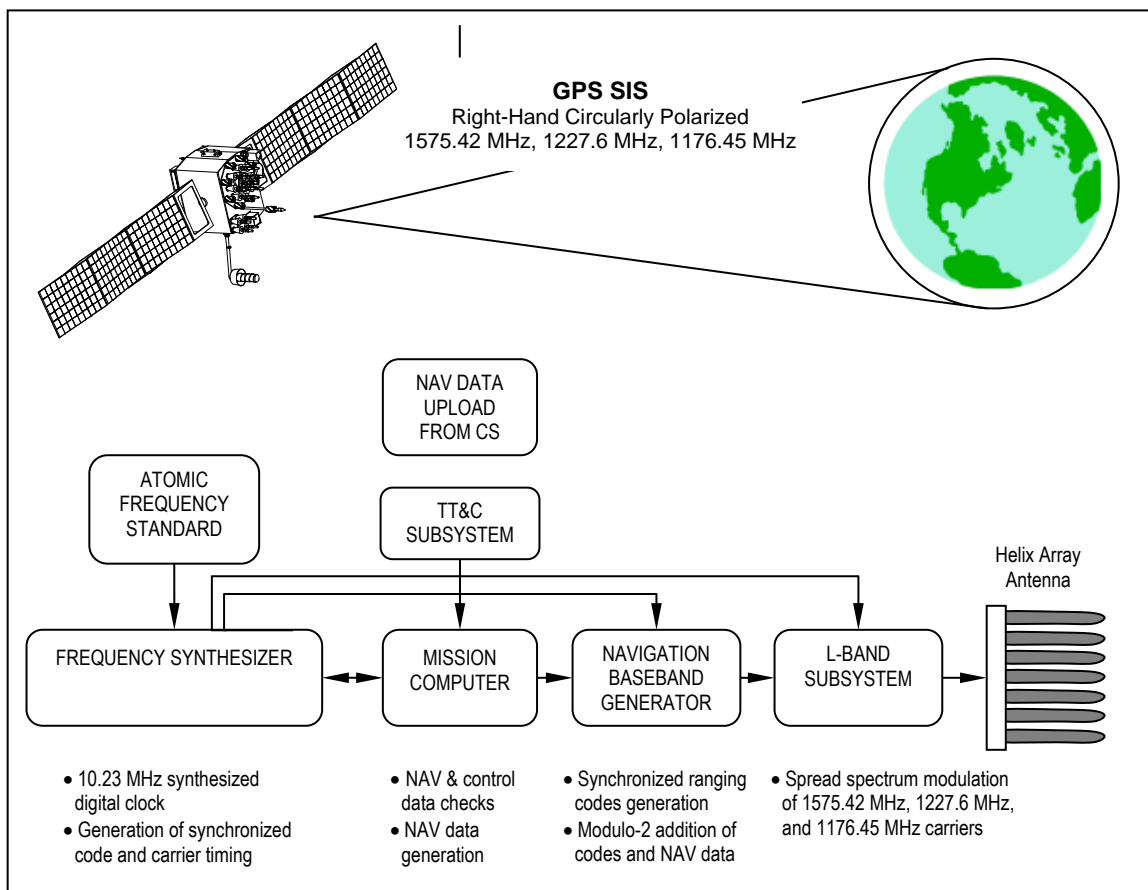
GPS SIS
Right-Hand Circularly Polarized
1575.42 MHz, 1227.6 MHz, 1176.45 MHz

NAV DATA UPLOAD FROM CS

ATOMIC FREQUENCY STANDARD

TT&C SUBSYSTEM

Helix Array Antenna

FREQUENCY SYNTHESIZER

MISSION COMPUTER

NAVIGATION BASEBAND GENERATOR

L-BAND SUBSYSTEM

• 10.23 MHz synthesized digital clock
• Generation of synchronized code and carrier timing

• NAV & control data checks
• NAV data generation

• Synchronized ranging codes generation
• Modulo-2 addition of codes and NAV data

• Spread spectrum modulation of 1575.42 MHz, 1227.6 MHz, and 1176.45 MHz carriers